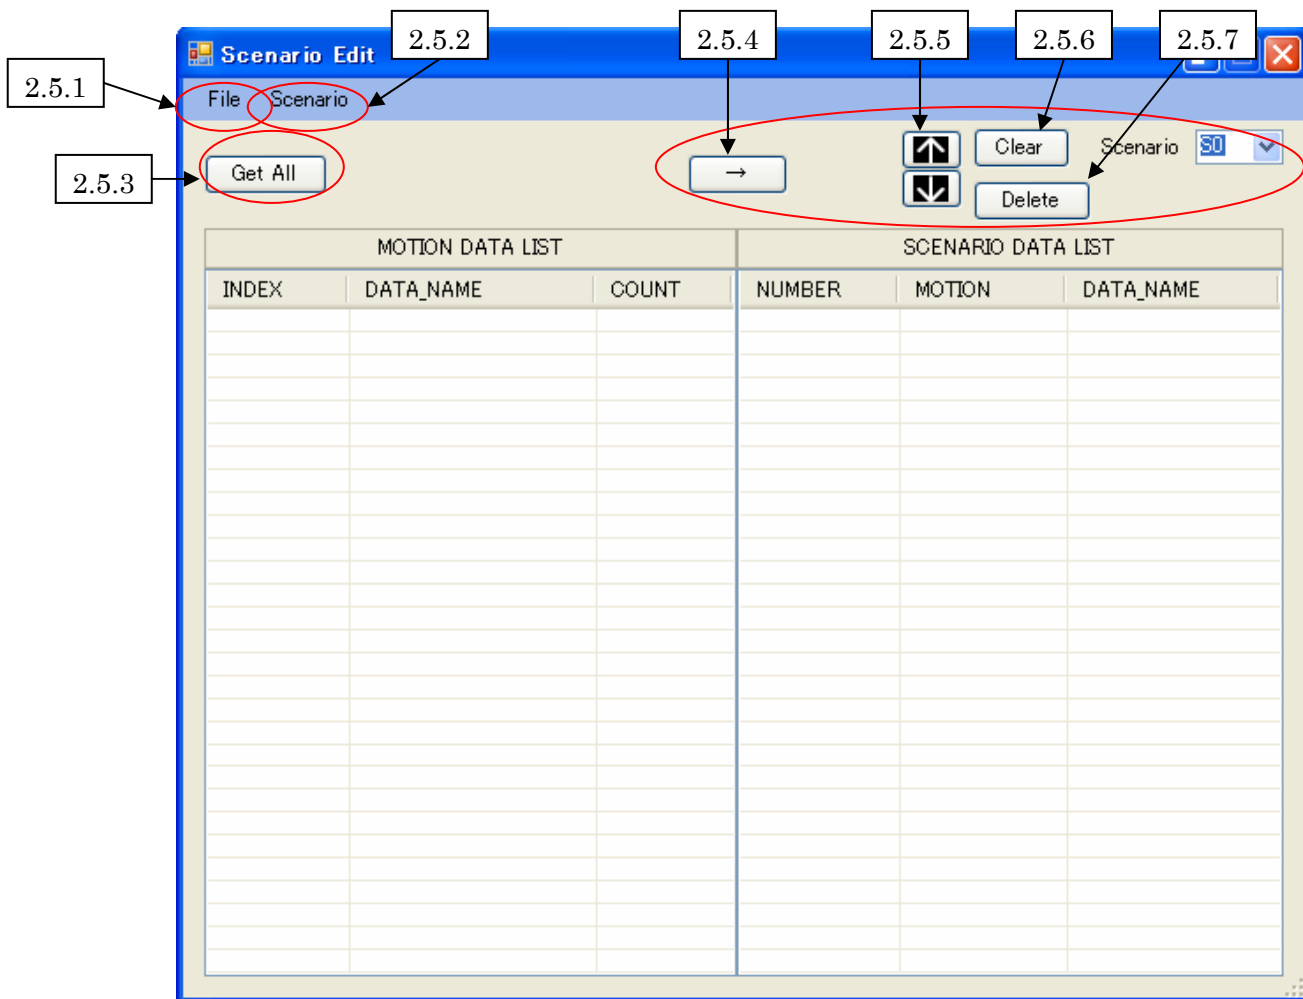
Scenario Edit

2.5.2

2.5.4

2.5.5

2.5.6

2.5.7

2.5.1

File Scenario

2.5.3

Get All

→

Clear

Scenario S0

Delete

MOTION DATA LIST

| INDEX | DATA_NAME | COUNT |
|---|---|---|

SCENARIO DATA LIST

| NUMBER | MOTION | DATA_NAME |
|---|---|---|